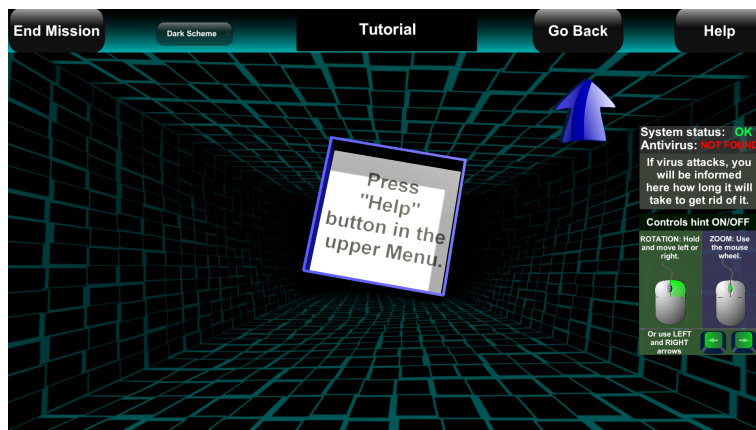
End Mission

Dark Scheme

Tutorial

Go Back

Help

Press "Help" button in the upper Menu.

System status: OK
Antivirus: NOT FOUND

If virus attacks, you will be informed here how long it will take to get rid of it.

Controls hint ON/OFF

ROTATION: Hold and move left or right.

ZOOM: Use the mouse wheel.

Or use LEFT and RIGHT arrows